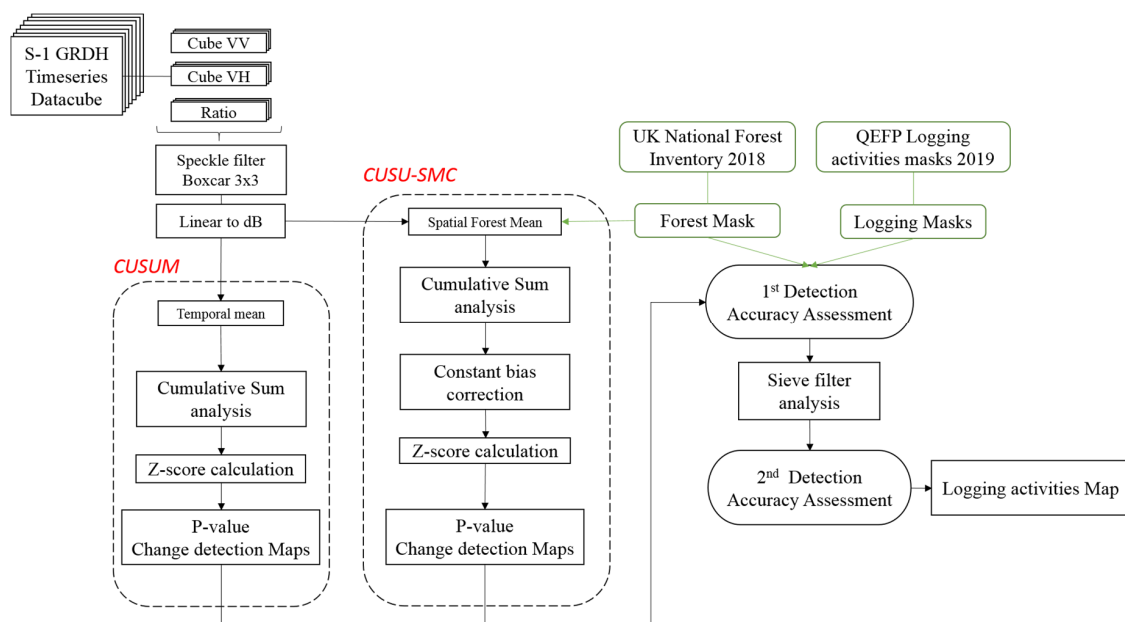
S-1 GRDH Timeseries Datacube

Cube VV

Cube VH

Ratio

Speckle filter Boxcar 3x3

Linear to dB

CUSUM

Temporal mean

Cumulative Sum analysis

Z-score calculation

P-value Change detection Maps

CUSU-SMC

Spatial Forest Mean

Cumulative Sum analysis

Constant bias correction

Z-score calculation

P-value Change detection Maps

UK National Forest Inventory 2018

QEFP Logging activities masks 2019

Forest Mask

Logging Masks

1$^{st}$ Detection Accuracy Assessment

Sieve filter analysis

2$^{nd}$ Detection Accuracy Assessment

Logging activities Map